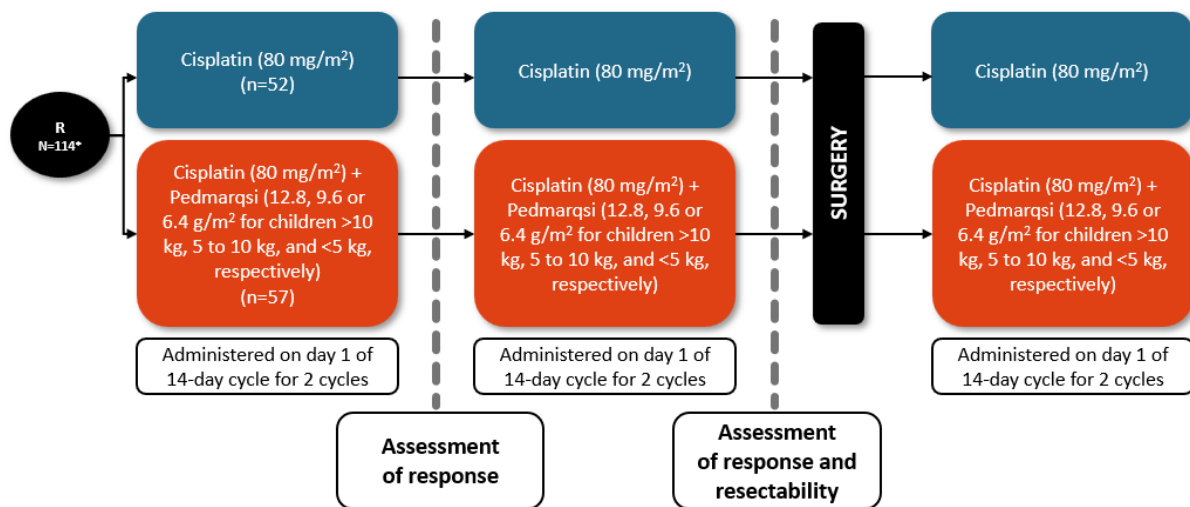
R
N=114*

Cisplatin (80 mg/m$^2$)
(n=52)

Cisplatin (80 mg/m$^2$) + Pedmarqsi (12.8, 9.6 or 6.4 g/m$^2$ for children >10 kg, 5 to 10 kg, and <5 kg, respectively)
(n=57)

Administered on day 1 of 14-day cycle for 2 cycles

Assessment of response

Cisplatin (80 mg/m$^2$)

Cisplatin (80 mg/m$^2$) + Pedmarqsi (12.8, 9.6 or 6.4 g/m$^2$ for children >10 kg, 5 to 10 kg, and <5 kg, respectively)

Administered on day 1 of 14-day cycle for 2 cycles

Assessment of response and resectability

SURGERY

Cisplatin (80 mg/m$^2$)

Cisplatin (80 mg/m$^2$) + Pedmarqsi (12.8, 9.6 or 6.4 g/m$^2$ for children >10 kg, 5 to 10 kg, and <5 kg, respectively)

Administered on day 1 of 14-day cycle for 2 cycles